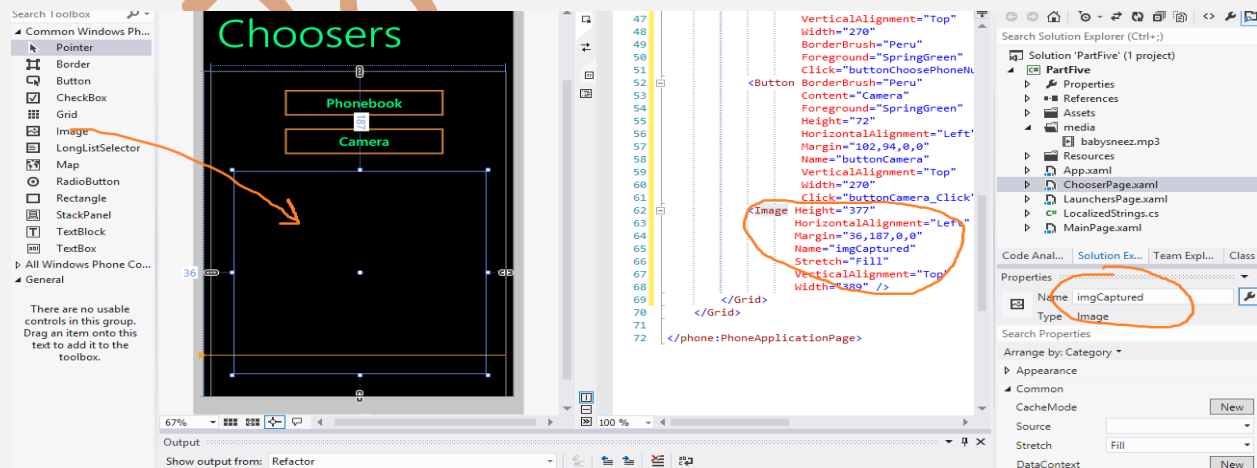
Search Toolbox
Common Windows Ph...
Pointer
Border
Button
CheckBox
Grid
Image
LongListSelector
Map
RadioButton
Rectangle
StackPanel
TextBlock
TextBox
All Windows Phone Co...
General

There are no usable controls in this group. Drag an item onto this text to add it to the toolbox.

Choosers
Phonebook
Camera
187
36
67%

47 VerticalAlignment="Top"
48 Width="270"
49 BorderBrush="Peru"
50 Foreground="SpringGreen"
51 Click="buttonChoosePhoneNu
52 <Button BorderBrush="Peru"
53 Content="Camera"
54 Foreground="SpringGreen"
55 Height="72"
56 HorizontalAlignment="Left"
57 Margin="102,94,0,0"
58 Name="buttonCamera"
59 VerticalAlignment="Top"
60 Width="270"
61 Click="buttonCamera_Click"
62 <Image Height="377"
63 HorizontalAlignment="Left"
64 Margin="36,187,0,0"
65 Name="imgCaptured"
66 Stretch="Fill"
67 VerticalAlignment="Top"
68 Width="389" />
69 </Grid>
70 </Grid>
71
72 </phone:PhoneApplicationPage>
100 %

Search Solution Explorer (Ctrl+;)
Solution 'PartFive' (1 project)
PartFive
Properties
References
Assets
media
babysneez.mp3
Resources
App.xaml
ChooserPage.xaml
LaunchersPage.xaml
LocalizedStrings.cs
MainPage.xaml
Code Anal... Solution Ex... Team Expl... Class
Properties
Name imgCaptured
Type Image
Search Properties
Arrange by: Category
Appearance
Common
CacheMode New
Source
Stretch Fill
DataContext New

Output
Show output from: Refactor